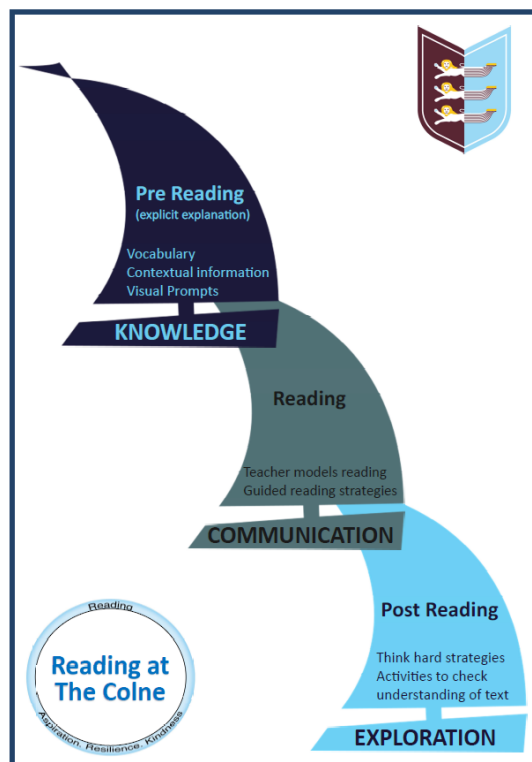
Pre Reading
(explicit explanation)

Vocabulary
Contextual information
Visual Prompts

KNOWLEDGE

Reading

Teacher models reading
Guided reading strategies

COMMUNICATION

Post Reading

Think hard strategies
Activities to check understanding of text

EXPLORATION

Reading

Reading at The Colne

Aspiration. Resilience. Kindness